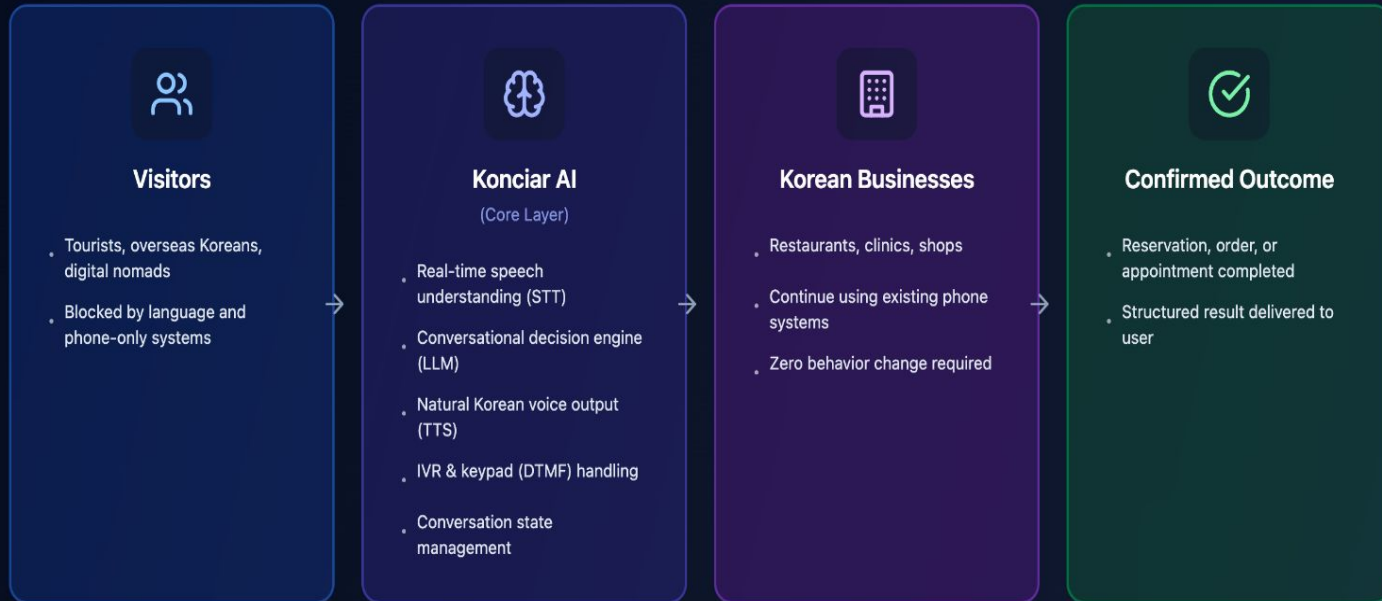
Visitors

• Tourists, overseas Koreans, digital nomads

• Blocked by language and phone-only systems

→

Konciar AI

(Core Layer)

• Real-time speech understanding (STT)

• Conversational decision engine (LLM)

• Natural Korean voice output (TTS)

• IVR & keypad (DTMF) handling

• Conversation state management

→

Korean Businesses

• Restaurants, clinics, shops

• Continue using existing phone systems

• Zero behavior change required

→

Confirmed Outcome

• Reservation, order, or appointment completed

• Structured result delivered to user